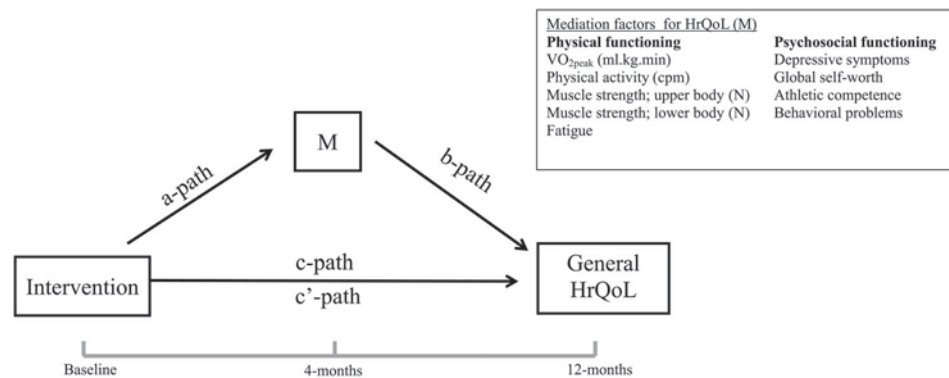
Mediation factors for HrQoL (M)

**Physical functioning**
$VO_{2peak}$ (ml.kg.min)
Physical activity (cpm)
Muscle strength; upper body (N)
Muscle strength; lower body (N)
Fatigue

**Psychosocial functioning**
Depressive symptoms
Global self-worth
Athletic competence
Behavioral problems

M

a-path

b-path

Intervention

c-path

c'-path

General HrQoL

Baseline

4-months

12-months